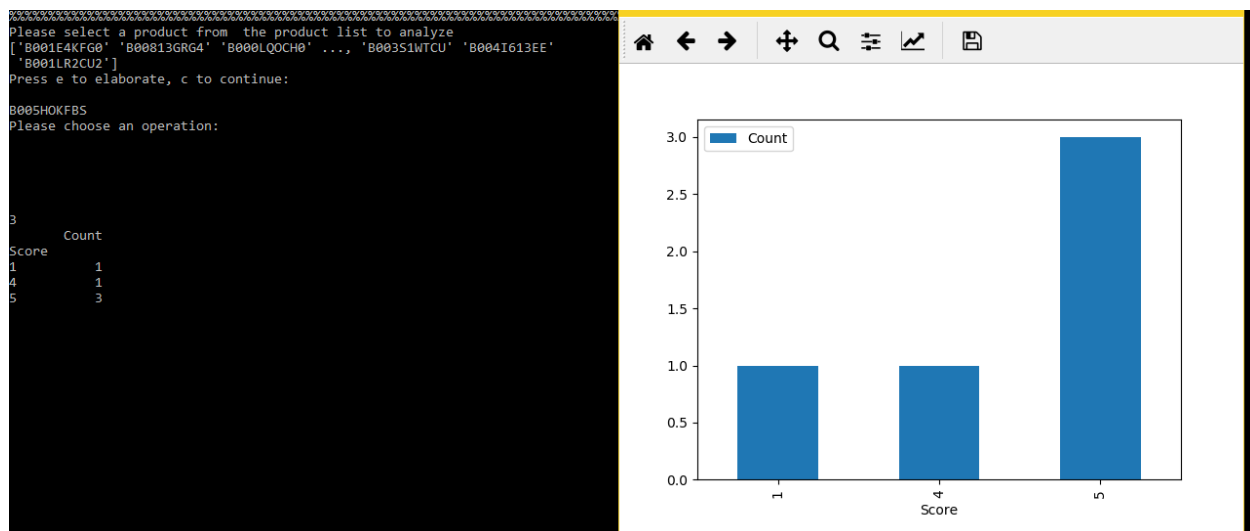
Please select a product from  the product list to analyze
['B001E4KFG0' 'B00813GRG4' 'B000LQOCH0' ..., 'B003S1WTCU' 'B004I613EE'
 'B001LR2CU2']
Press e to elaborate, c to continue:

B005HOKFBS
Please choose an operation:

3
       Count
Score
1          1
4          1
5          3

| Score | Count |
|---|---|
| 1 | 1.0 |
| 4 | 1.0 |
| 5 | 3.0 |

Count

0.0
0.5
1.0
1.5
2.0
2.5
3.0

1
4
5
Score